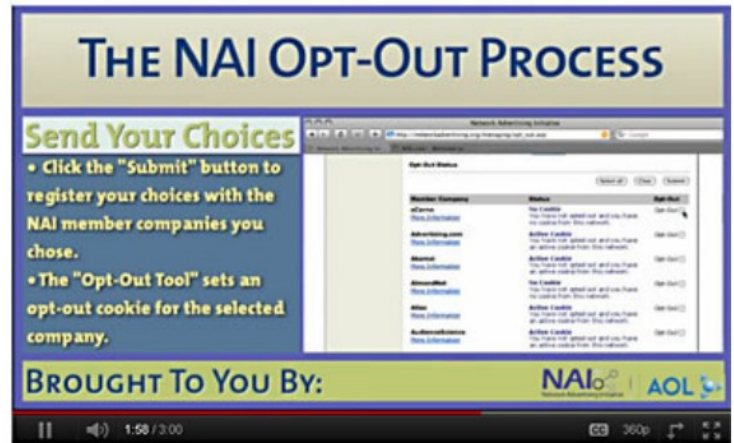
THE NAI OPT-OUT PROCESS

Send Your Choices

• Click the "Submit" button to register your choices with the NAI member companies you chose.

• The "Opt-Out Tool" sets an opt-out cookie for the selected company.

Network Advertising Initiative

Opt-Out Status

Select all | Clear | Submit

| Member Company | Status | Opt-Out |
|---|---|---|
| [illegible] More Information | No Cookie You have not opted out and you have no cookie from this network. | Opt-Out |
| Advertising.com More Information | Active Cookie You have not opted out and you have an active cookie from this network. | Opt-Out |
| Akamai More Information | Active Cookie You have not opted out and you have an active cookie from this network. | Opt-Out |
| AlmondNet More Information | No Cookie You have not opted out and you have no cookie from this network. | Opt-Out |
| Atlas More Information | Active Cookie You have not opted out and you have an active cookie from this network. | Opt-Out |
| AudienceScience More Information | Active Cookie You have not opted out and you have an active cookie from this network. | Opt-Out |

BROUGHT TO YOU BY:

NAI Network Advertising Initiative | AOL

1:58 / 3:00

360p